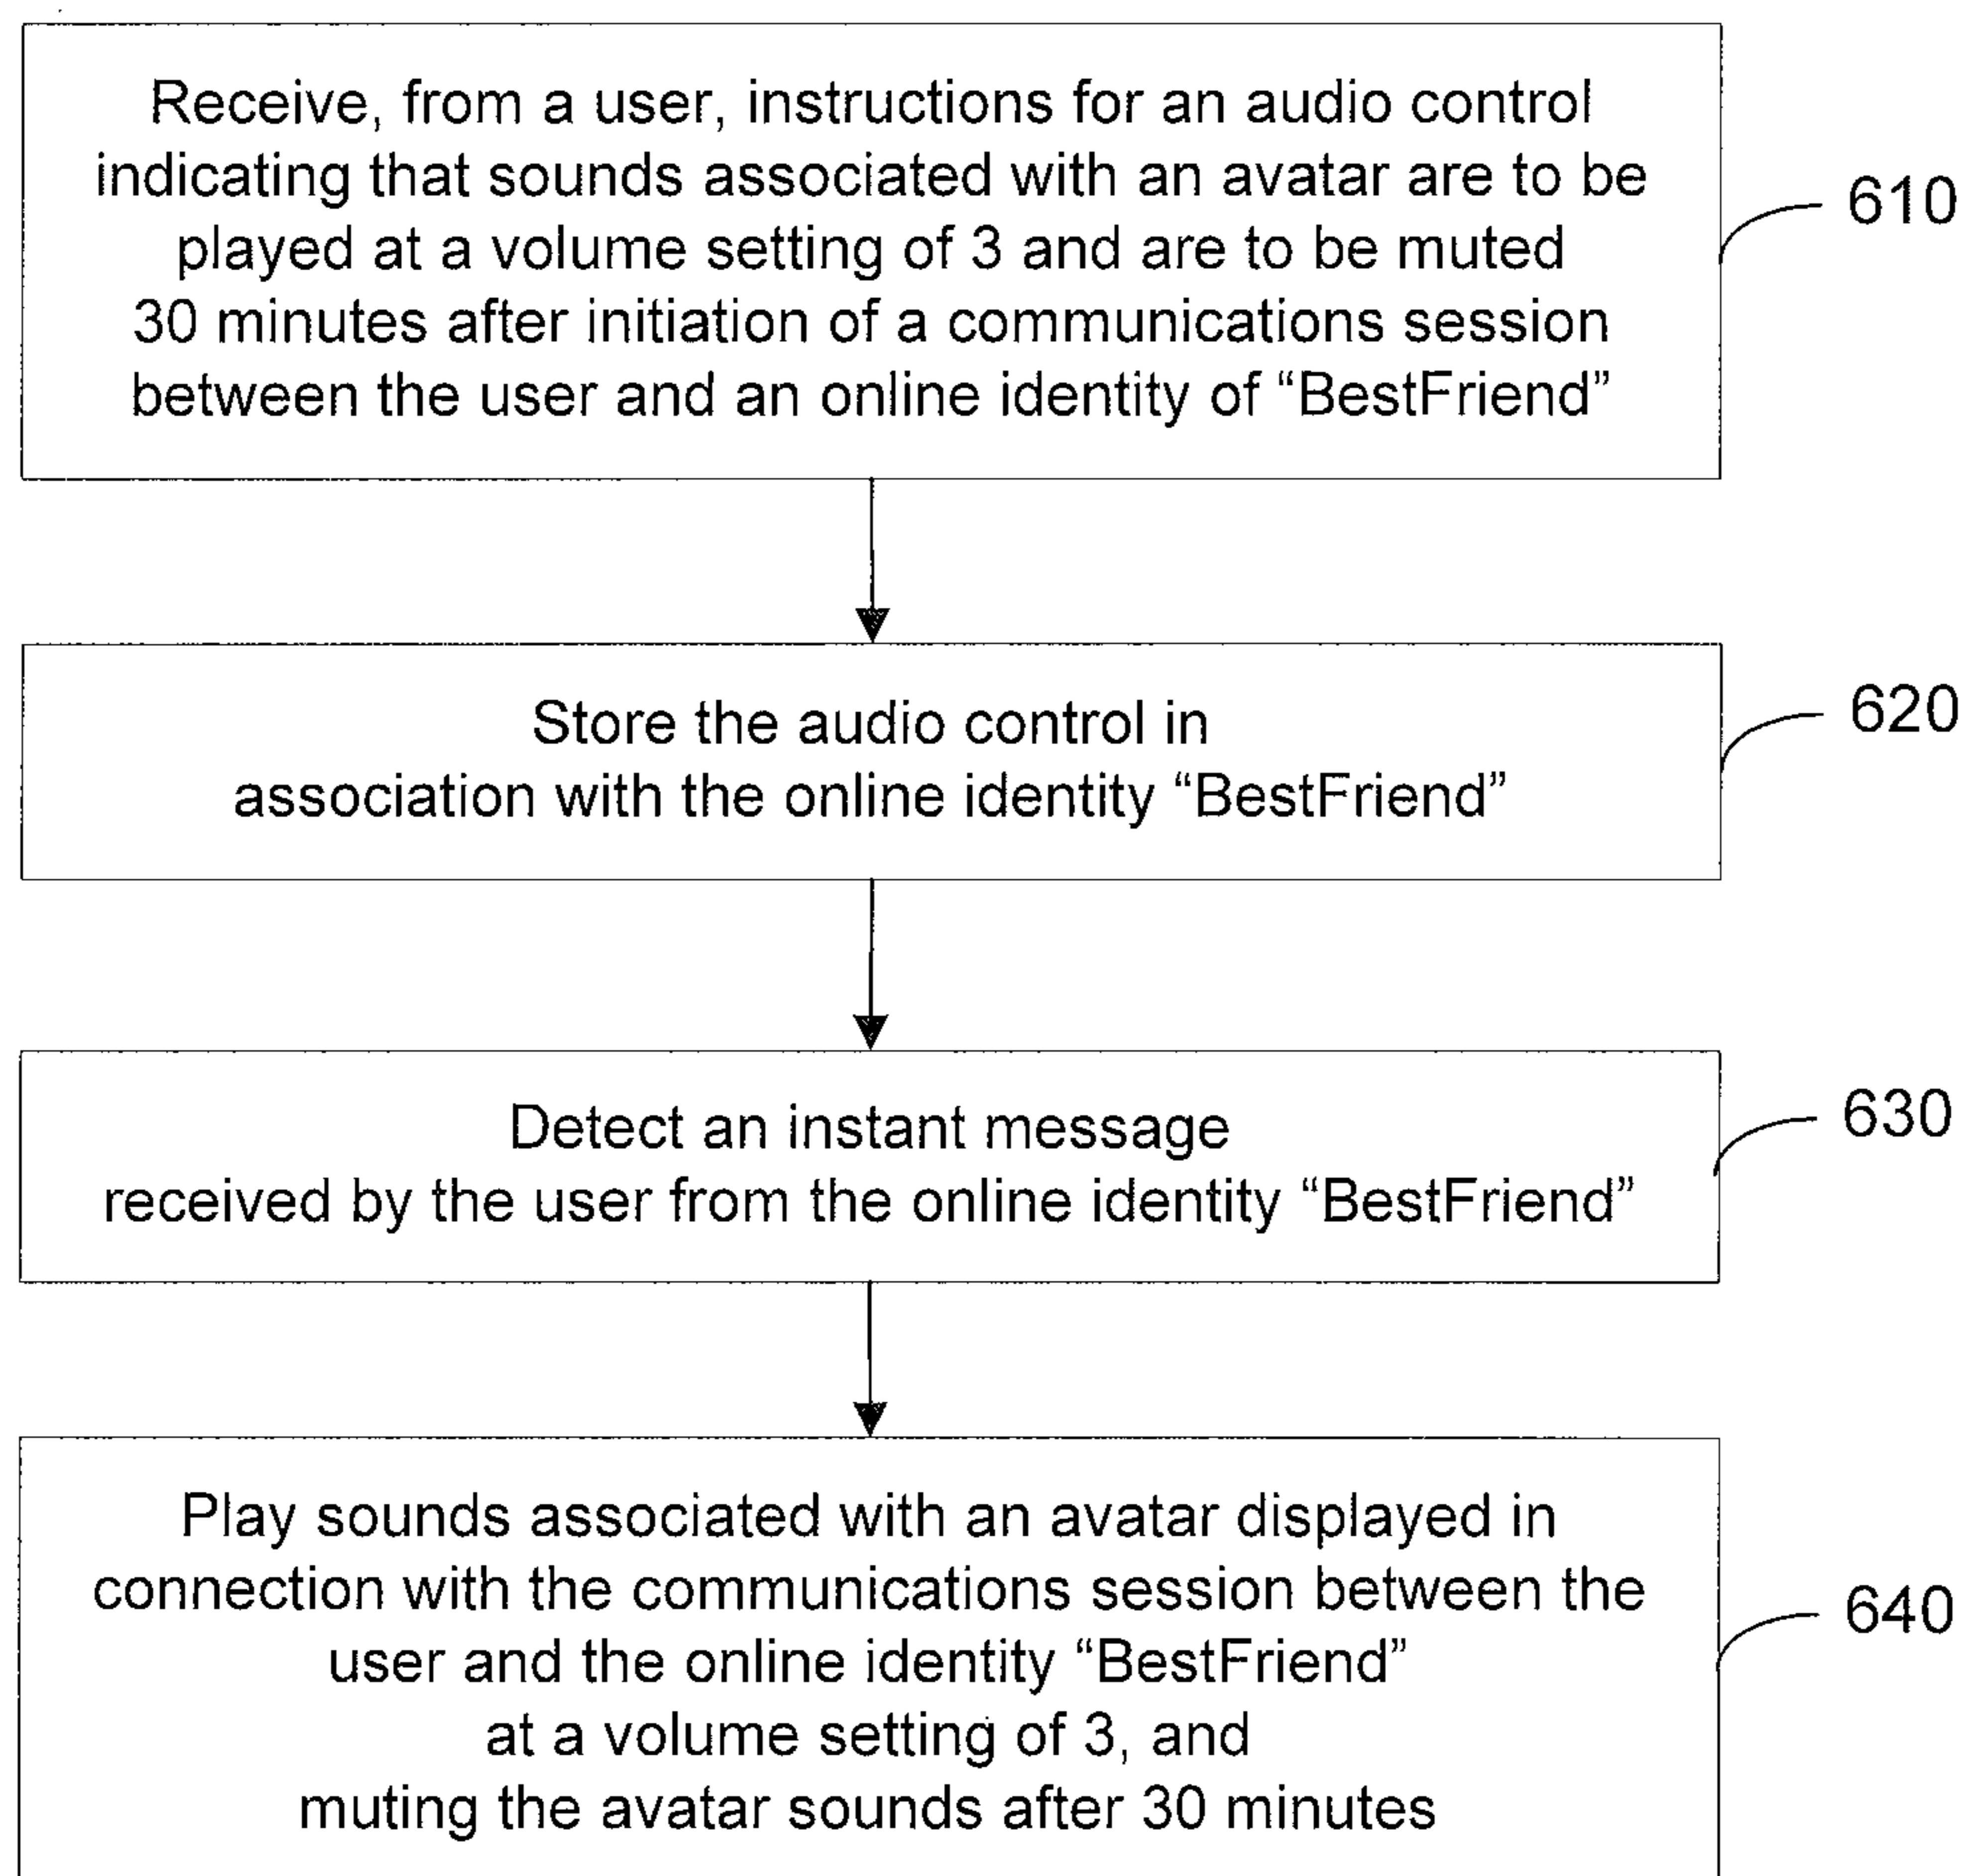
Receive, from a user, instructions for an audio control indicating that sounds associated with an avatar are to be played at a volume setting of 3 and are to be muted 30 minutes after initiation of a communications session between the user and an online identity of “BestFriend”

610

Store the audio control in association with the online identity “BestFriend”

620

Detect an instant message received by the user from the online identity “BestFriend”

630

Play sounds associated with an avatar displayed in connection with the communications session between the user and the online identity “BestFriend” at a volume setting of 3, and muting the avatar sounds after 30 minutes

640